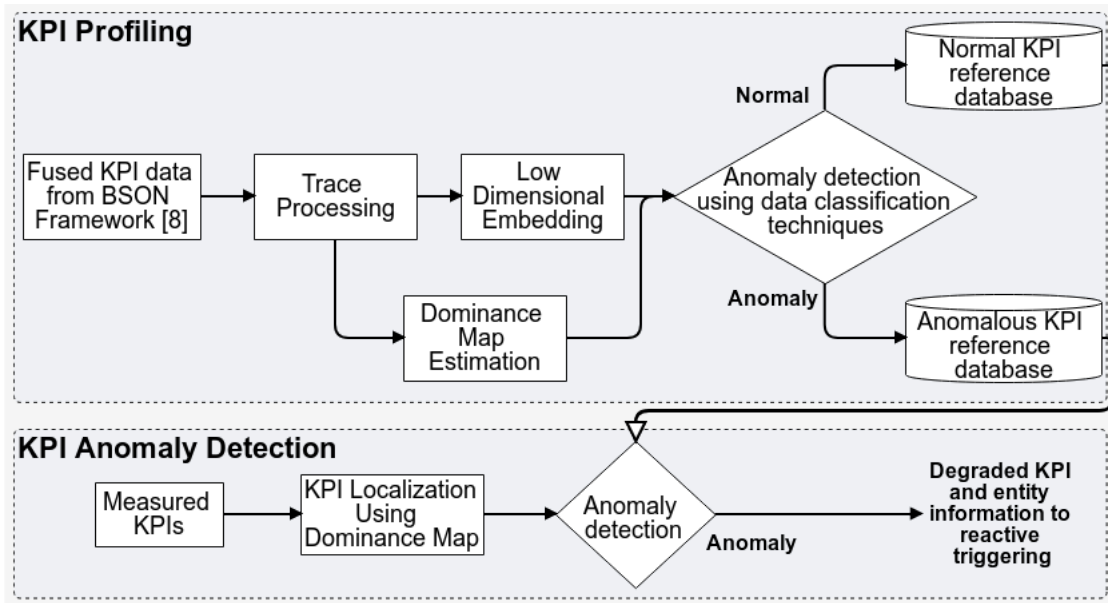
KPI Profiling

Fused KPI data from BSON Framework [8]

Trace Processing

Low Dimensional Embedding

Dominance Map Estimation

Anomaly detection using data classification techniques

Normal

Normal KPI reference database

Anomaly

Anomalous KPI reference database

KPI Anomaly Detection

Measured KPIs

KPI Localization Using Dominance Map

Anomaly detection

Anomaly

Degraded KPI and entity information to reactive triggering